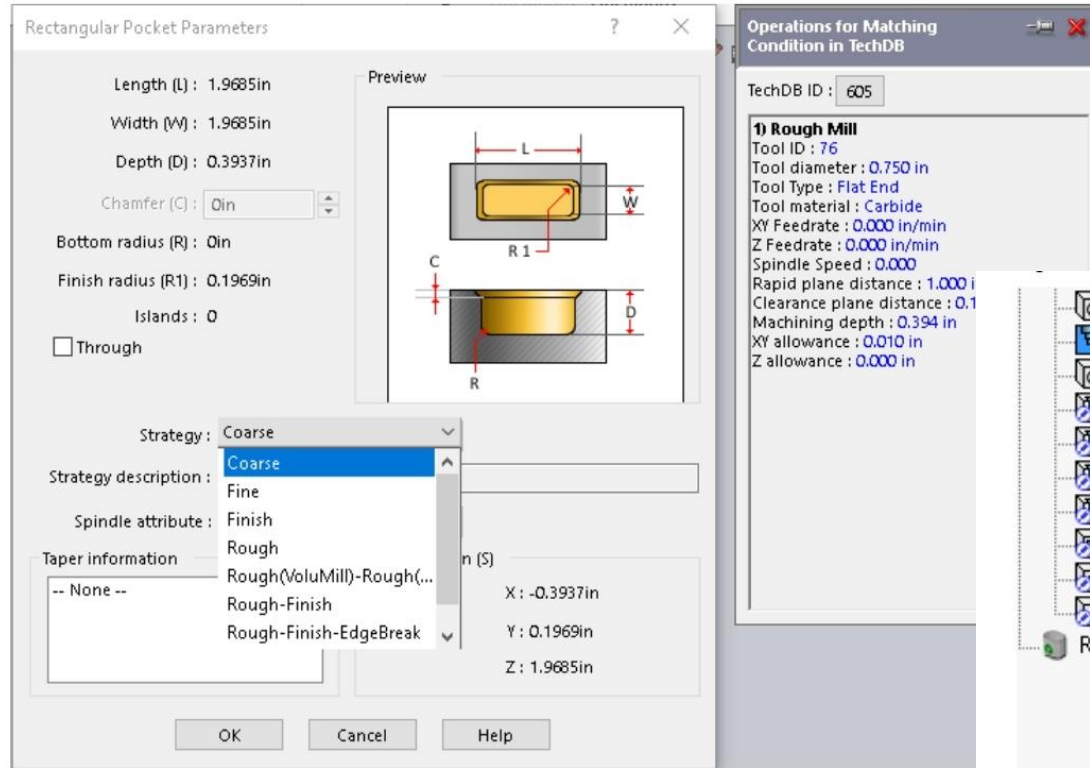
Rectangular Pocket Parameters ? ×

Length (L) : 1.9685in

Width (W) : 1.9685in

Depth (D) : 0.3937in

Chamfer (C) : 0in

Bottom radius (R) : 0in

Finish radius (R1) : 0.1969in

Islands : 0

Through

Preview

L
W
R 1
C
D
R

Strategy : Coarse

Coarse
Fine
Finish
Rough
Rough(VoluMill)-Rough(...
Rough-Finish
Rough-Finish-EdgeBreak

Strategy description :

Spindle attribute :

Taper information

-- None --

n (S)

X : -0.3937in

Y : 0.1969in

Z : 1.9685in

OK Cancel Help

Operations for Matching Condition in TechDB

TechDB ID : 605

1) Rough Mill
Tool ID : 76
Tool diameter : 0.750 in
Tool Type : Flat End
Tool material : Carbide
XY Feedrate : 0.000 in/min
Z Feedrate : 0.000 in/min
Spindle Speed : 0.000
Rapid plane distance : 1.000 i
Clearance plane distance : 0.1
Machining depth : 0.394 in
XY allowance : 0.010 in
Z allowance : 0.000 in

R